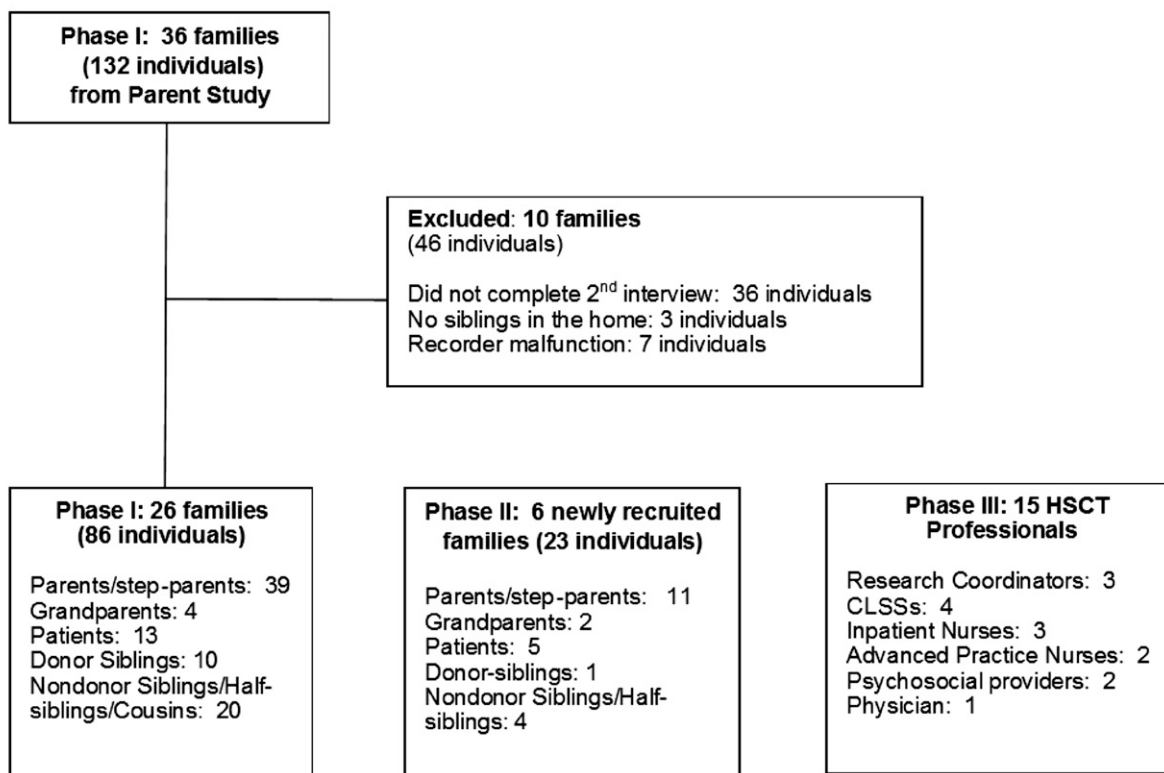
Phase I: 36 families (132 individuals) from Parent Study

Excluded: 10 families (46 individuals)

Did not complete 2$^{nd}$ interview: 36 individuals
No siblings in the home: 3 individuals
Recorder malfunction: 7 individuals

Phase I: 26 families (86 individuals)

Parents/step-parents: 39
Grandparents: 4
Patients: 13
Donor Siblings: 10
Nondonor Siblings/Half-siblings/Cousins: 20

Phase II: 6 newly recruited families (23 individuals)

Parents/step-parents: 11
Grandparents: 2
Patients: 5
Donor-siblings: 1
Nondonor Siblings/Half-siblings: 4

Phase III: 15 HSCT Professionals

Research Coordinators: 3
CLSSs: 4
Inpatient Nurses: 3
Advanced Practice Nurses: 2
Psychosocial providers: 2
Physician: 1